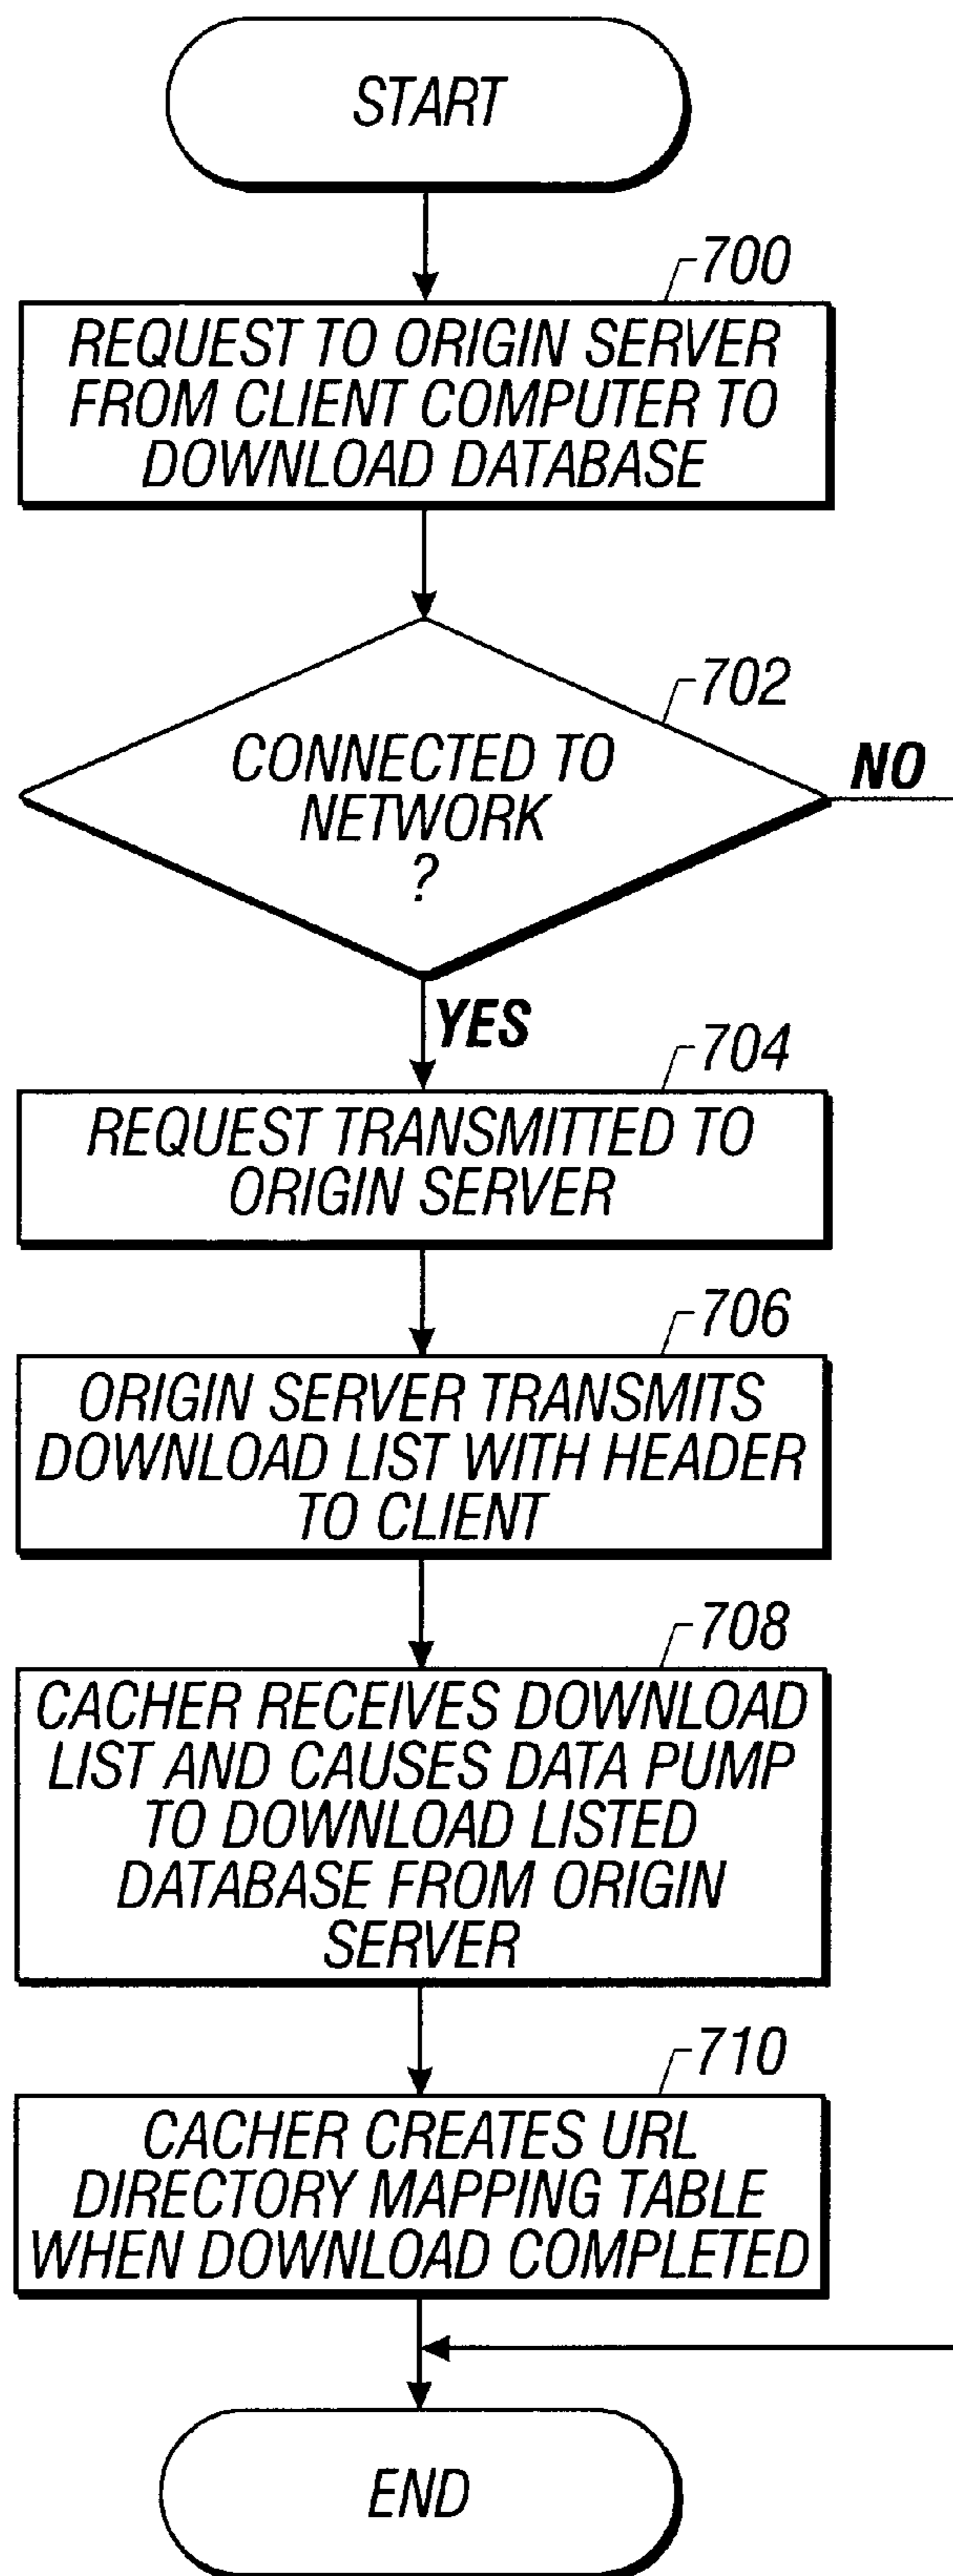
START

700

REQUEST TO ORIGIN SERVER FROM CLIENT COMPUTER TO DOWNLOAD DATABASE

702

CONNECTED TO NETWORK ?

NO

YES

704

REQUEST TRANSMITTED TO ORIGIN SERVER

706

ORIGIN SERVER TRANSMITS DOWNLOAD LIST WITH HEADER TO CLIENT

708

CACHER RECEIVES DOWNLOAD LIST AND CAUSES DATA PUMP TO DOWNLOAD LISTED DATABASE FROM ORIGIN SERVER

710

CACHER CREATES URL DIRECTORY MAPPING TABLE WHEN DOWNLOAD COMPLETED

END